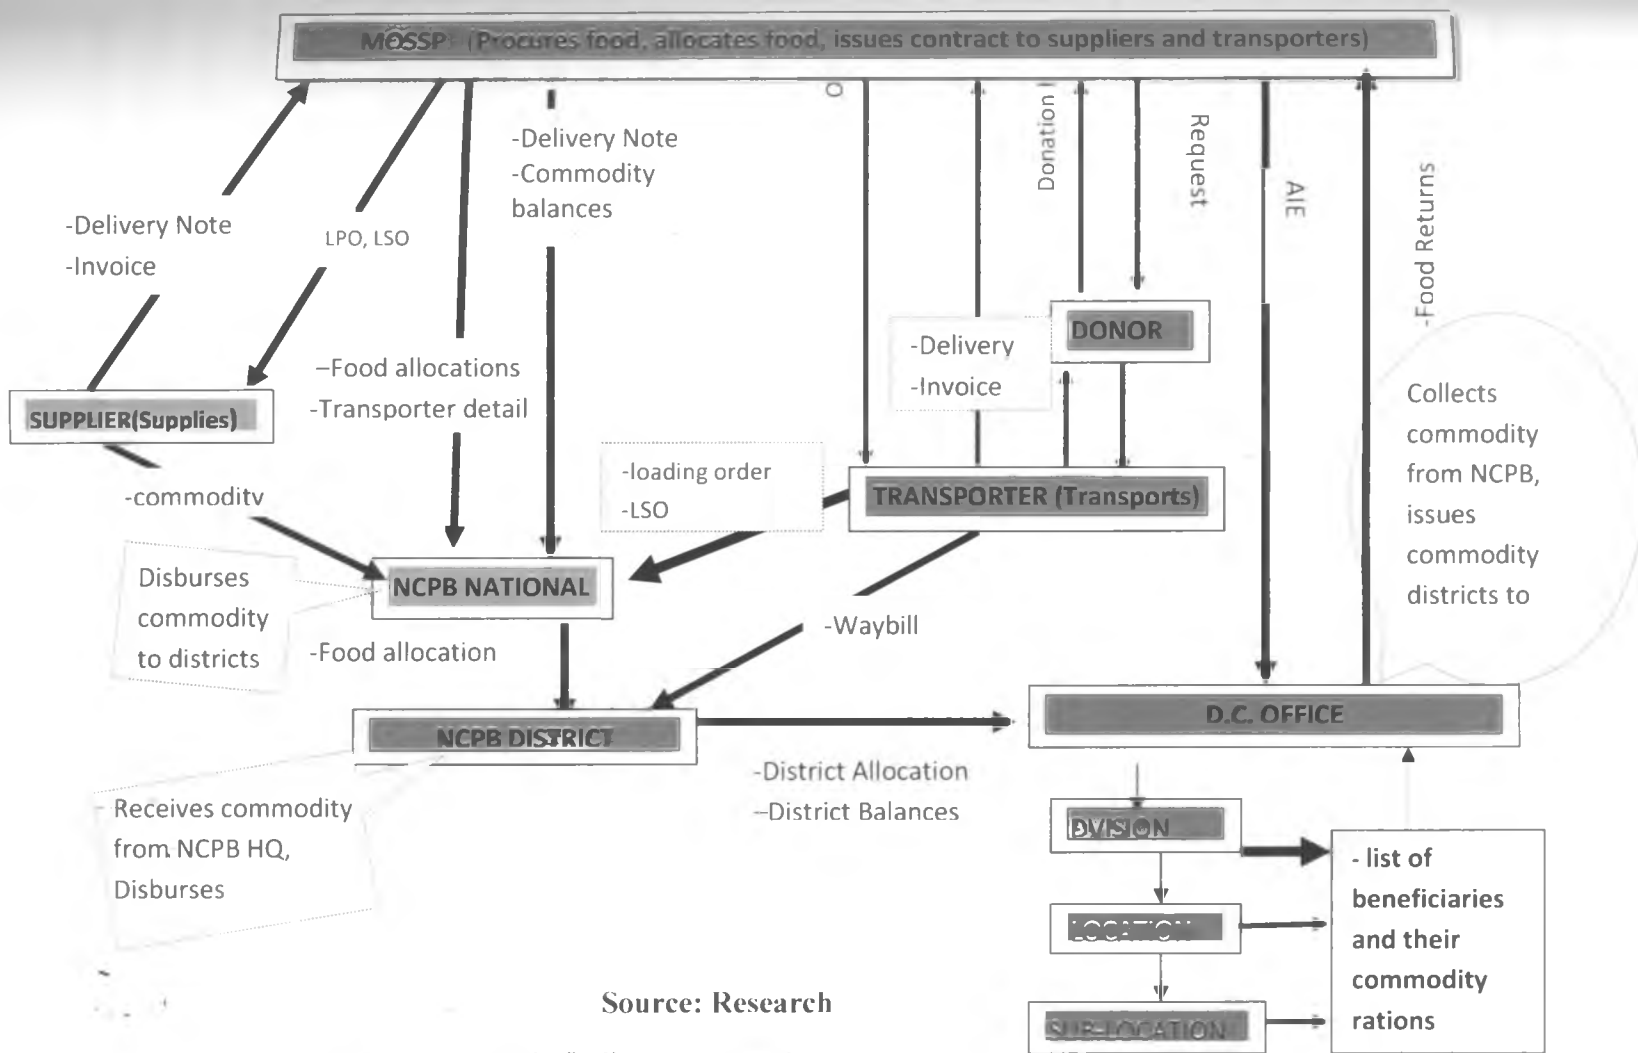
MOSSP (Procures food, allocates food, issues contract to suppliers and transporters)

-Delivery Note
-Invoice

LPO, LSO

-Delivery Note
-Commodity balances

Donation

Request

AIE

-Food Returns

SUPPLIER(Supplies)

–Food allocations
-Transporter detail

-Delivery
-Invoice

DONOR

Collects commodity from NCPB, issues commodity districts to

-commodity

-loading order
-LSO

TRANSPORTER (Transports)

Disburses commodity to districts

NCPB NATIONAL

-Food allocation

-Waybill

NCPB DISTRICT

D.C. OFFICE

-District Allocation
–District Balances

Receives commodity from NCPB HQ, Disburses

DIVISION

- list of beneficiaries and their commodity rations

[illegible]

SUB-LOCATION

Source: Research